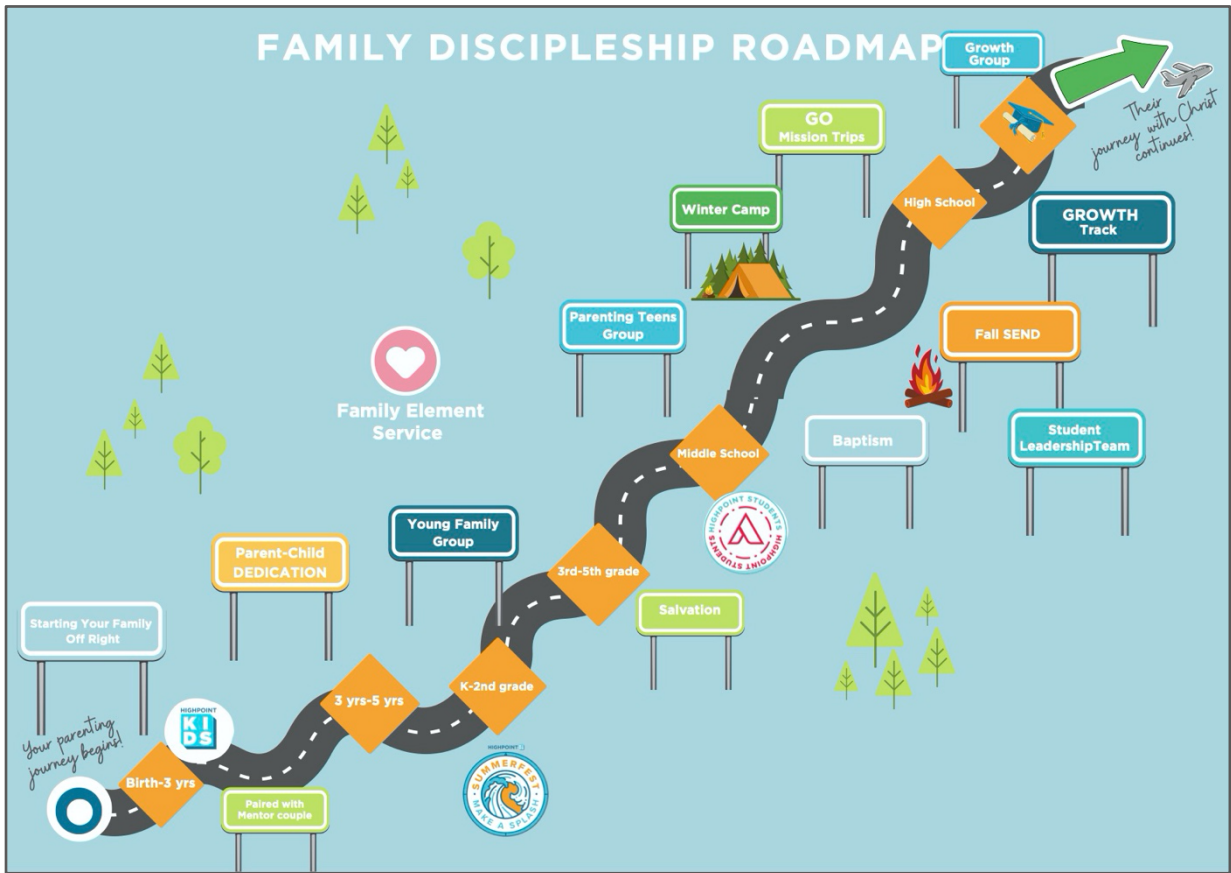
FAMILY DISCIPLESHIP ROADMAP

Growth Group

Their journey with Christ continues!

GO Mission Trips

High School

GROWTH Track

Winter Camp

Parenting Teens Group

Fall SEND

Family Element Service

Middle School

Baptism

Student LeadershipTeam

HIGHPOINT STUDENTS HIGHPOINT STUDENTS

Young Family Group

Parent-Child DEDICATION

3rd-5th grade

Salvation

Starting Your Family Off Right

3 yrs-5 yrs

K-2nd grade

HIGHPOINT KIDS

Your parenting journey begins!

Birth-3 yrs

Paired with Mentor couple

HIGHPOINT SUMMERFEST MAKE A SPLASH